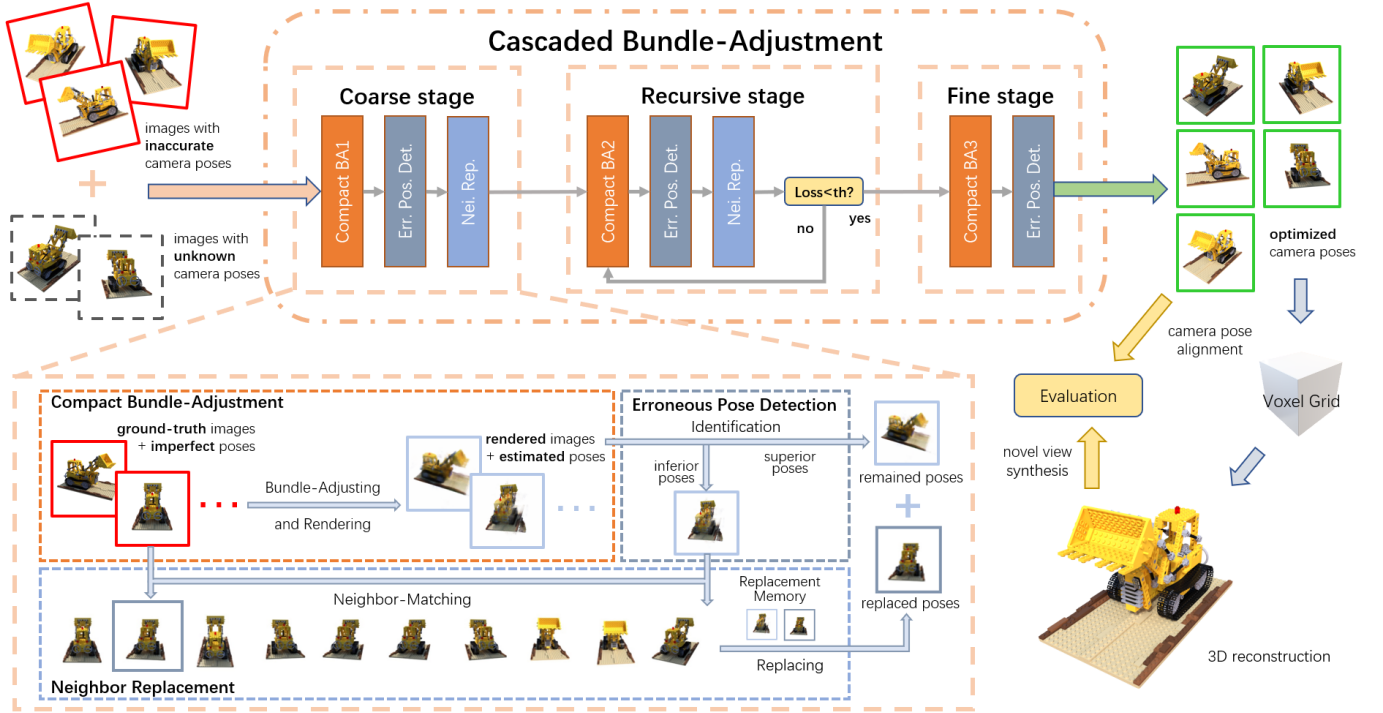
images with **inaccurate** camera poses

images with **unknown** camera poses

Cascaded Bundle-Adjustment

Coarse stage

Compact BA1

Err. Pos. Det.

Nei. Rep.

Recursive stage

Compact BA2

Err. Pos. Det.

Nei. Rep.

Loss<th?

no

yes

Fine stage

Compact BA3

Err. Pos. Det.

**optimized** camera poses

camera pose alignment

Voxel Grid

Evaluation

novel view synthesis

3D reconstruction

Compact Bundle-Adjustment

**ground-truth** images + **imperfect** poses

Bundle-Adjusting

and Rendering

**rendered** images + **estimated** poses

Erroneous Pose Detection

Identification

inferior poses

superior poses

remained poses

replaced poses

Neighbor-Matching

Replacement Memory

Replacing

Neighbor Replacement